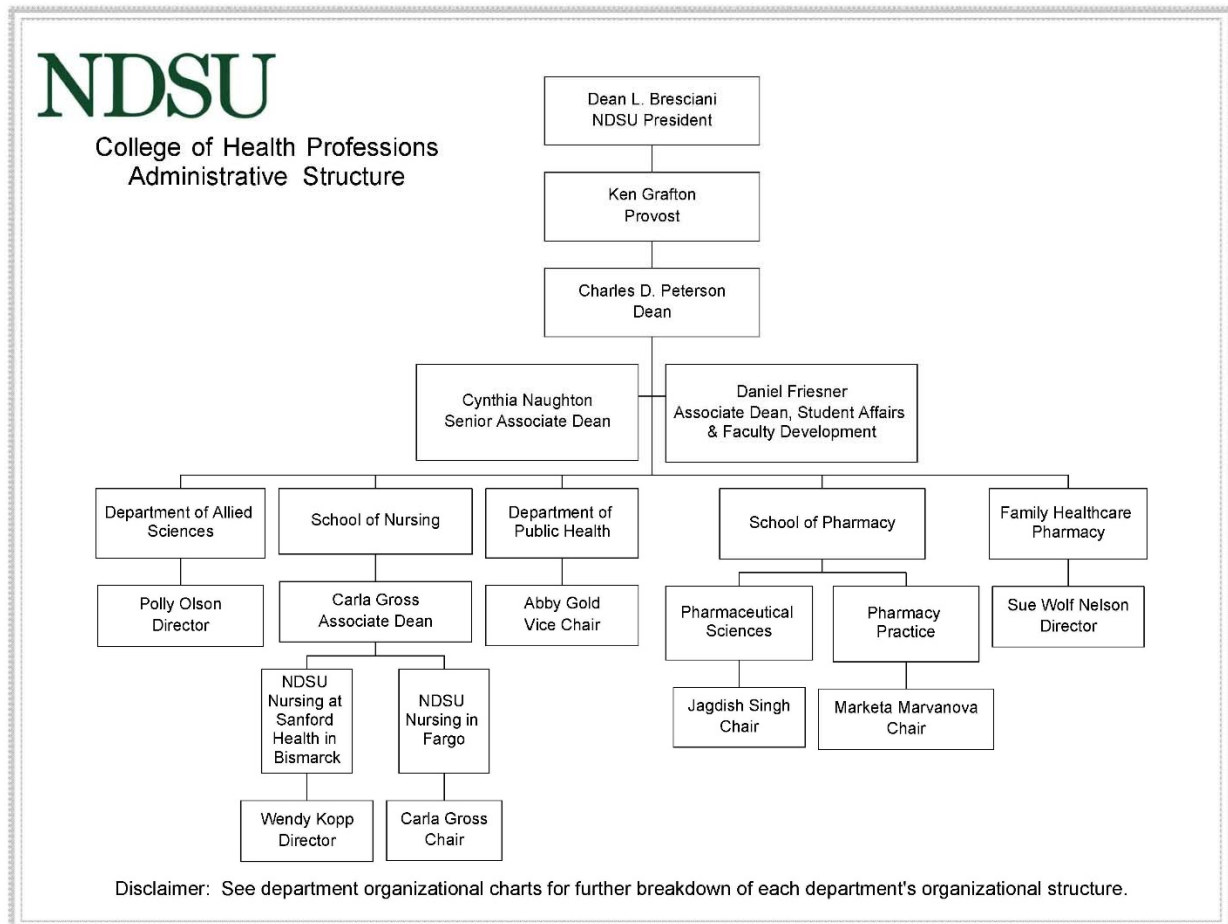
NDSU

College of Health Professions
Administrative Structure

Dean L. Bresciani
NDSU President

Ken Grafton
Provost

Charles D. Peterson
Dean

Cynthia Naughton
Senior Associate Dean

Daniel Friesner
Associate Dean, Student Affairs & Faculty Development

Department of Allied Sciences

Polly Olson
Director

School of Nursing

Carla Gross
Associate Dean

NDSU Nursing at Sanford Health in Bismarck

Wendy Kopp
Director

NDSU Nursing in Fargo

Carla Gross
Chair

Department of Public Health

Abby Gold
Vice Chair

School of Pharmacy

Pharmaceutical Sciences

Jagdish Singh
Chair

Pharmacy Practice

Marketa Marvanova
Chair

Family Healthcare Pharmacy

Sue Wolf Nelson
Director

Disclaimer: See department organizational charts for further breakdown of each department's organizational structure.